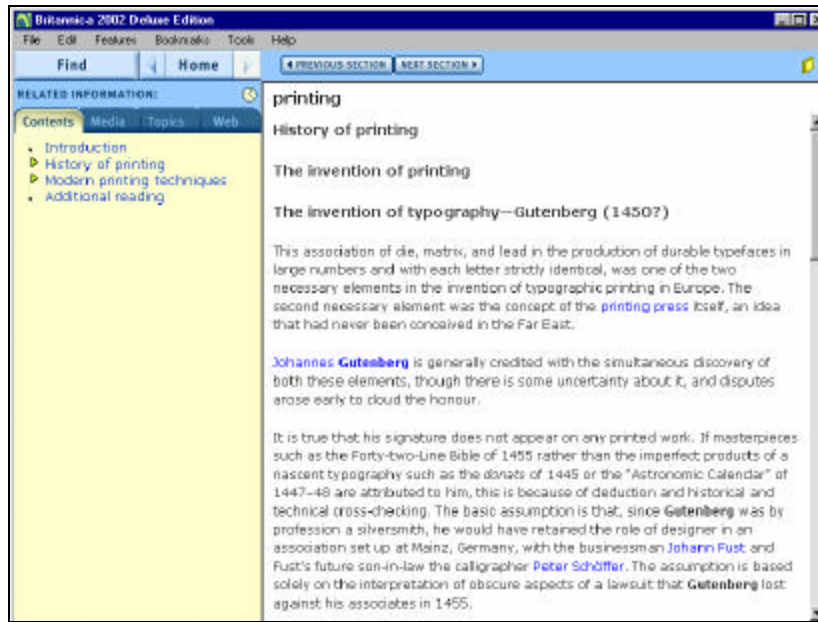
Britannica 2002 Deluxe Edition

File Edit Features Bookmarks Tools Help

Find Home

PREVIOUS SECTION NEXT SECTION

RELATED INFORMATION:

Contents Media Topics Web

Introduction
History of printing
Modern printing techniques
Additional reading

printing

History of printing

The invention of printing

The invention of typography—Gutenberg (1450?)

This association of die, matrix, and lead in the production of durable typefaces in large numbers and with each letter strictly identical, was one of the two necessary elements in the invention of typographic printing in Europe. The second necessary element was the concept of the printing press itself, an idea that had never been conceived in the Far East.

Johannes Gutenberg is generally credited with the simultaneous discovery of both these elements, though there is some uncertainty about it, and disputes arose early to cloud the honour.

It is true that his signature does not appear on any printed work. If masterpieces such as the Forty-two-Line Bible of 1455 rather than the imperfect products of a nascent typography such as the donats of 1445 or the "Astronomic Calendar" of 1447–48 are attributed to him, this is because of deduction and historical and technical cross-checking. The basic assumption is that, since Gutenberg was by profession a silversmith, he would have retained the role of designer in an association set up at Mainz, Germany, with the businessman Johann Fust and Fust's future son-in-law the calligrapher Peter Schöffer. The assumption is based solely on the interpretation of obscure aspects of a lawsuit that Gutenberg lost against his associates in 1455.